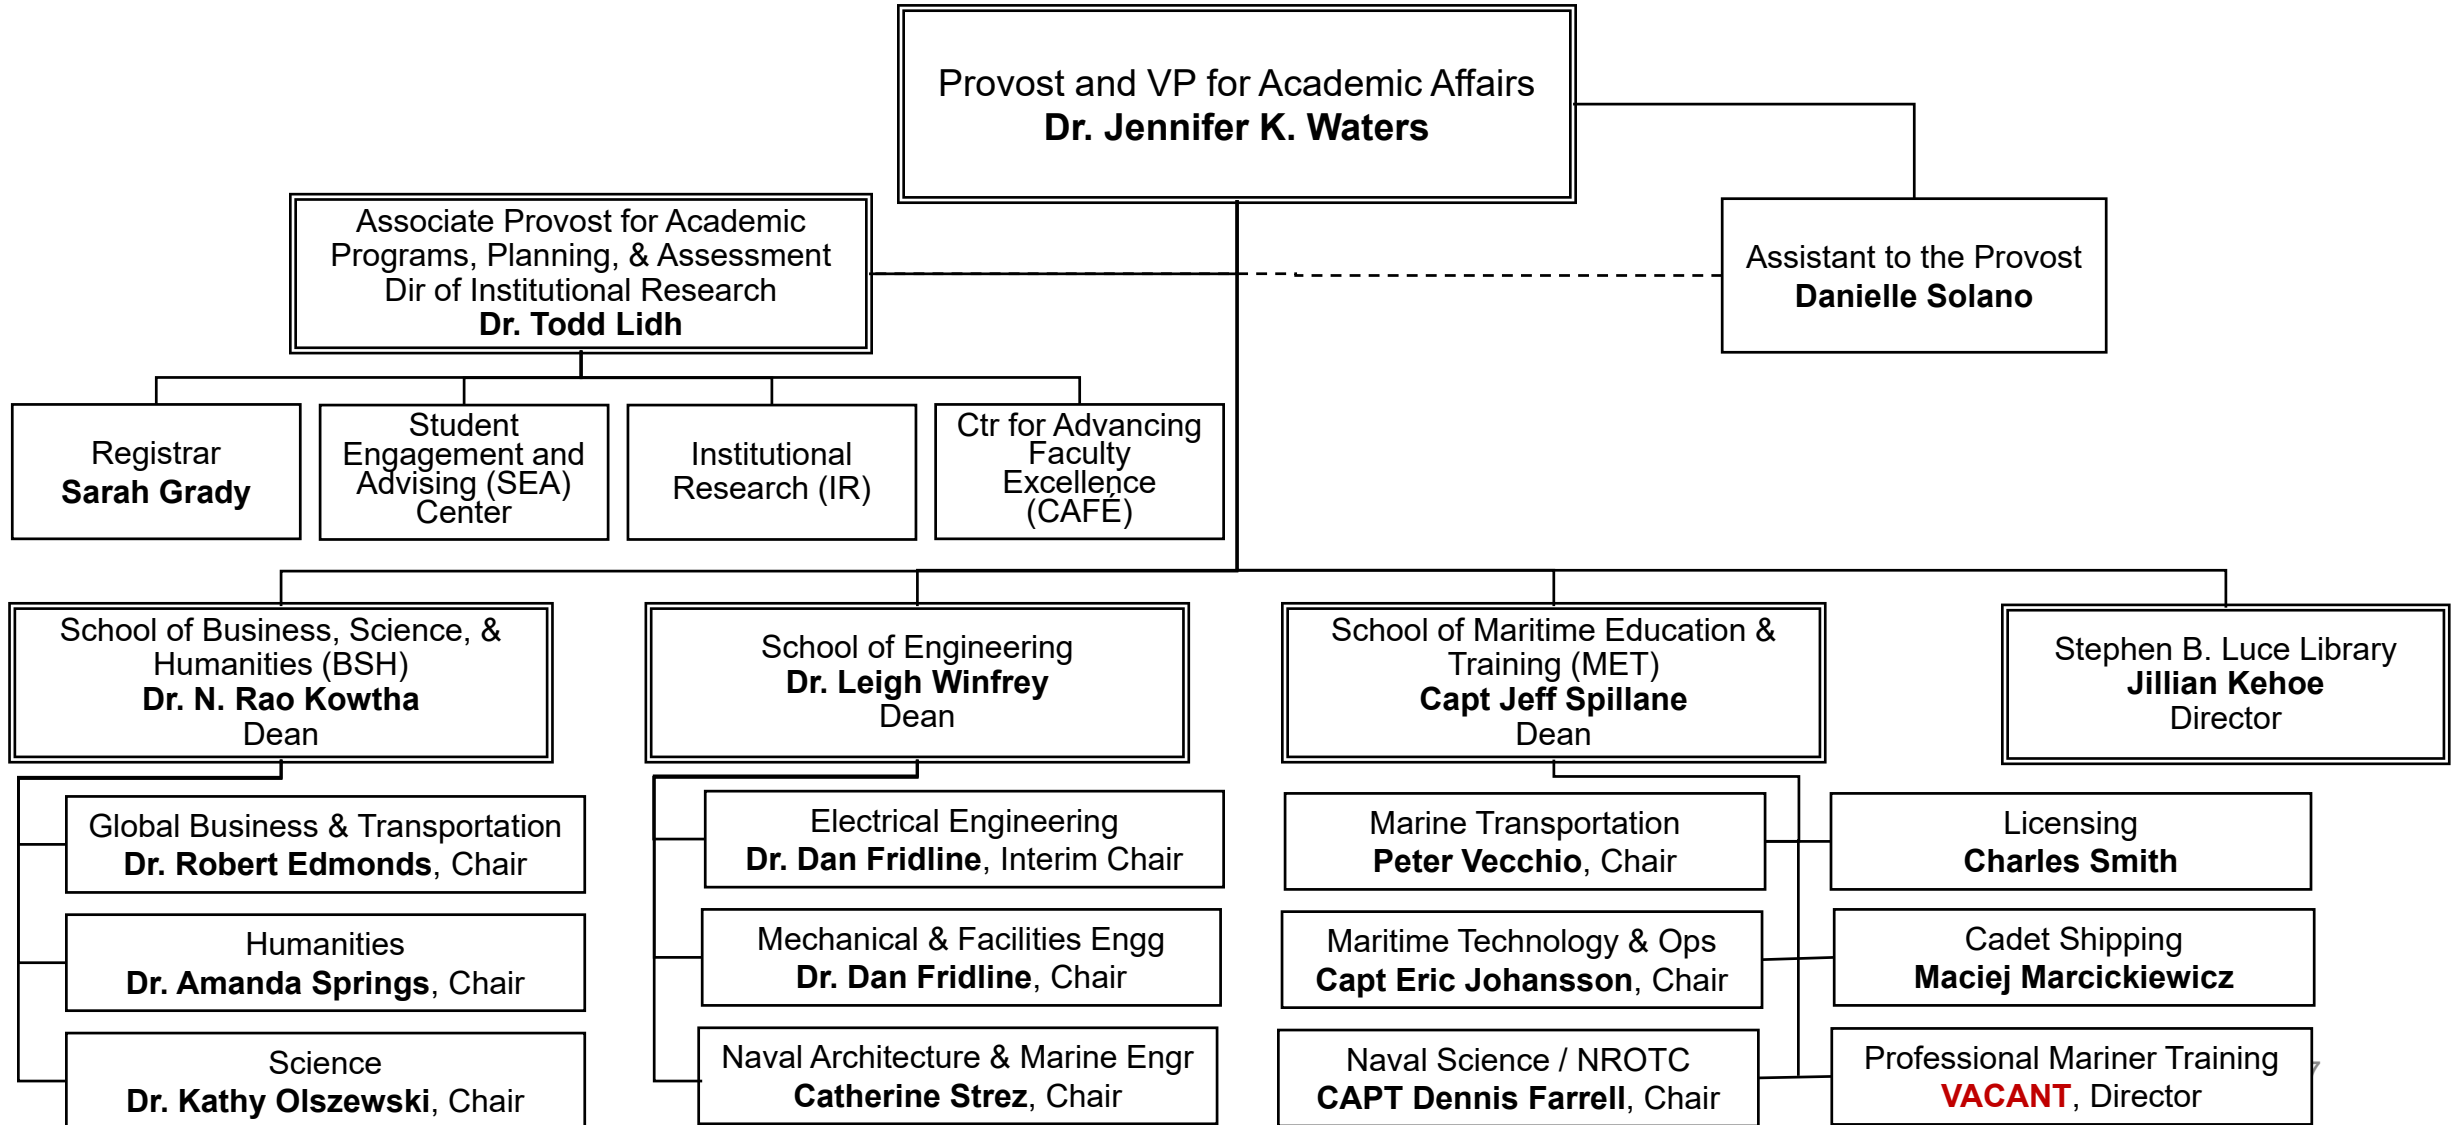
Provost and VP for Academic Affairs
**Dr. Jennifer K. Waters**

Associate Provost for Academic Programs, Planning, & Assessment
Dir of Institutional Research
**Dr. Todd Lidh**

Assistant to the Provost
**Danielle Solano**

Registrar
**Sarah Grady**

Student Engagement and Advising (SEA) Center

Institutional Research (IR)

Ctr for Advancing Faculty Excellence (CAFÉ)

School of Business, Science, & Humanities (BSH)
**Dr. N. Rao Kowtha**
Dean

School of Engineering
**Dr. Leigh Winfrey**
Dean

School of Maritime Education & Training (MET)
**Capt Jeff Spillane**
Dean

Stephen B. Luce Library
**Jillian Kehoe**
Director

Global Business & Transportation
**Dr. Robert Edmonds**, Chair

Humanities
**Dr. Amanda Springs**, Chair

Science
**Dr. Kathy Olszewski**, Chair

Electrical Engineering
**Dr. Dan Fridline**, Interim Chair

Mechanical & Facilities Engg
**Dr. Dan Fridline**, Chair

Naval Architecture & Marine Engr
**Catherine Strez**, Chair

Marine Transportation
**Peter Vecchio**, Chair

Maritime Technology & Ops
**Capt Eric Johansson**, Chair

Naval Science / NROTC
**CAPT Dennis Farrell**, Chair

Licensing
**Charles Smith**

Cadet Shipping
**Maciej Marcickiewicz**

Professional Mariner Training
**VACANT**, Director